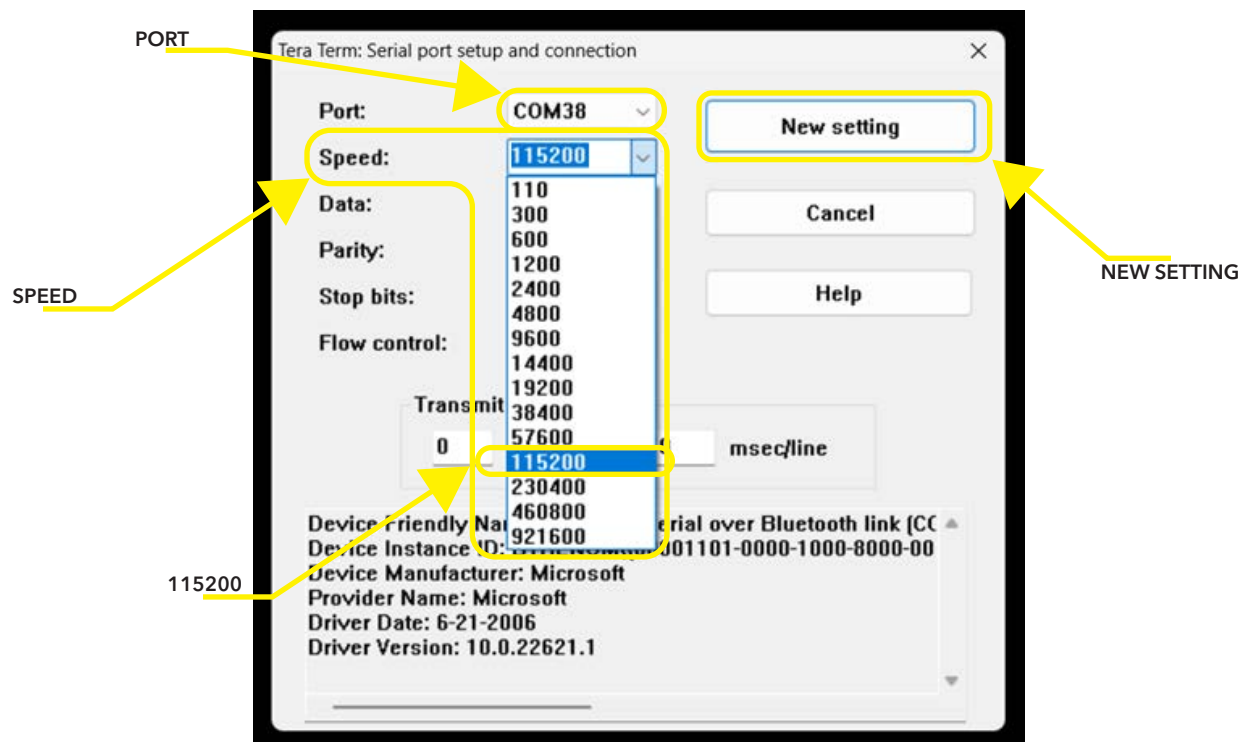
PORT

Tera Term: Serial port setup and connection

×

Port: COM38

New setting

Speed: 115200

110
300
600
1200
2400
4800
9600
14400
19200
38400
57600
115200
230400
460800
921600

Data:

Cancel

Parity:

Help

Stop bits:

Flow control:

SPEED

NEW SETTING

Transmit

0

msec/line

Device Friendly Na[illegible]erial over Bluetooth link (CC
Device Instance ID: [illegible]001101-0000-1000-8000-00
Device Manufacturer: Microsoft
Provider Name: Microsoft
Driver Date: 6-21-2006
Driver Version: 10.0.22621.1

115200